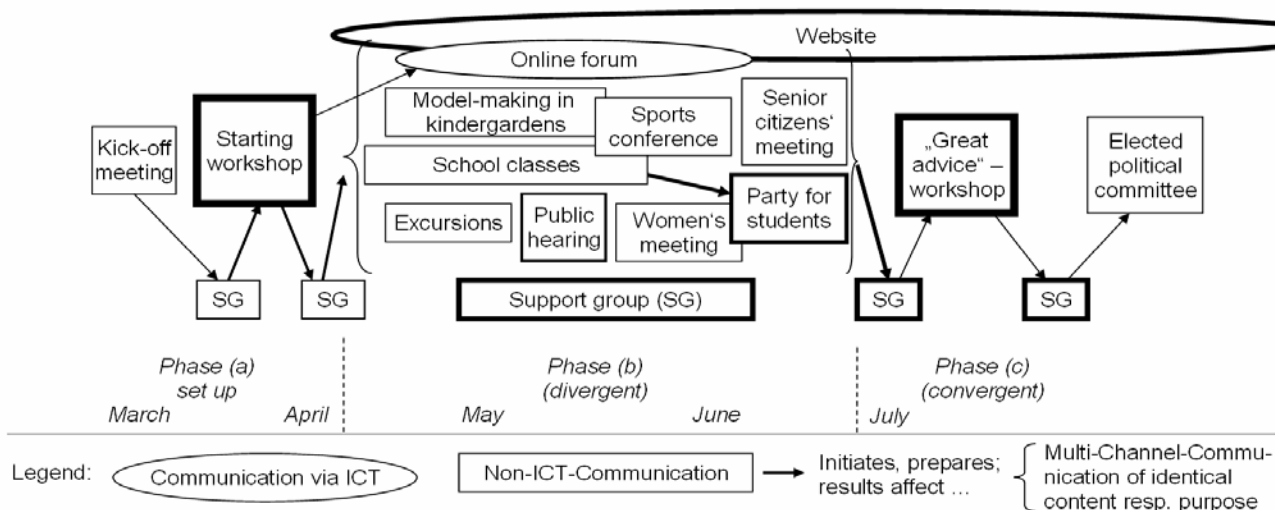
Website

Online forum

Kick-off meeting

Starting workshop

Model-making in kindergardens

Sports conference

Senior citizens' meeting

School classes

Party for students

Excursions

Public hearing

Women's meeting

„Great advice" – workshop

Elected political committee

SG

SG

Support group (SG)

SG

SG

Phase (a) set up

March

April

Phase (b) (divergent)

May

June

Phase (c) (convergent)

July

Legend: Communication via ICT

Non-ICT-Communication

Initiates, prepares; results affect ...

Multi-Channel-Communication of identical content resp. purpose